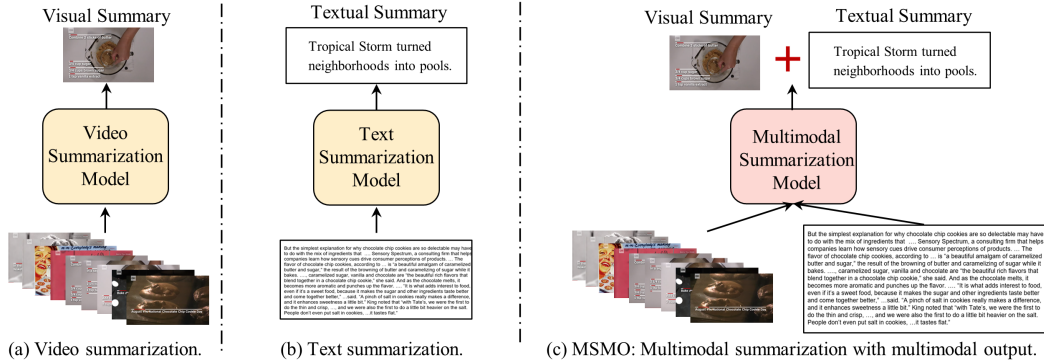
Visual Summary

Video Summarization Model

(a) Video summarization.

Textual Summary

Tropical Storm turned neighborhoods into pools.

Text Summarization Model

But the simplest explanation for why chocolate chip cookies are so delectable may have to do with the mix of ingredients that ... Sensory Spectrum, a consulting firm that helps companies learn how sensory cues drive consumer perceptions of products. ... The flavor of chocolate chip cookies, according to ... is "a beautiful amalgam of caramelized butter and sugar," the result of the browning of butter and caramelizing of sugar while it bakes. ..., caramelized sugar, vanilla and chocolate are "the beautiful rich flavors that blend together in a chocolate chip cookie," she said. And as the chocolate melts, it becomes more aromatic and punches up the flavor. ... "It is what adds interest to food, even if it's a sweet food, because it makes the sugar and other ingredients taste better and come together better," ...said. "A pinch of salt in cookies really makes a difference, and it enhances sweetness a little bit." King noted that "with Tate's, we were the first to do the thin and crisp, ..., and we were also the first to do a little bit heavier on the salt. People don't even put salt in cookies, ...it tastes flat."

(b) Text summarization.

Visual Summary

Textual Summary

+

Tropical Storm turned neighborhoods into pools.

Multimodal Summarization Model

But the simplest explanation for why chocolate chip cookies are so delectable may have to do with the mix of ingredients that ... Sensory Spectrum, a consulting firm that helps companies learn how sensory cues drive consumer perceptions of products. ... The flavor of chocolate chip cookies, according to ... is "a beautiful amalgam of caramelized butter and sugar," the result of the browning of butter and caramelizing of sugar while it bakes. ..., caramelized sugar, vanilla and chocolate are "the beautiful rich flavors that blend together in a chocolate chip cookie," she said. And as the chocolate melts, it becomes more aromatic and punches up the flavor. ... "It is what adds interest to food, even if it's a sweet food, because it makes the sugar and other ingredients taste better and come together better," ...said. "A pinch of salt in cookies really makes a difference, and it enhances sweetness a little bit." King noted that "with Tate's, we were the first to do the thin and crisp, ..., and we were also the first to do a little bit heavier on the salt. People don't even put salt in cookies, ...it tastes flat."

(c) MSMO: Multimodal summarization with multimodal output.